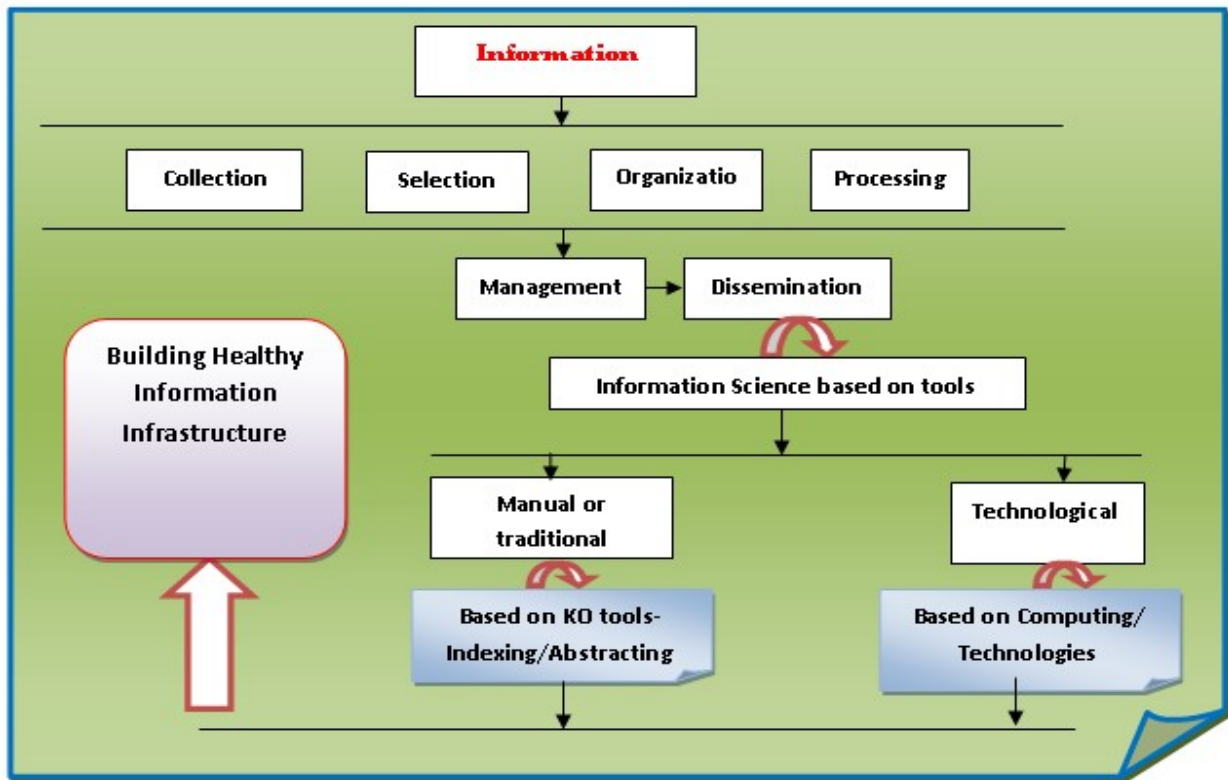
Information

Collection

Selection

Organizatio

Processing

Management

Dissemination

Building Healthy Information Infrastructure

Information Science based on tools

Manual or traditional

Technological

Based on KO tools-Indexing/Abstracting

Based on Computing/ Technologies